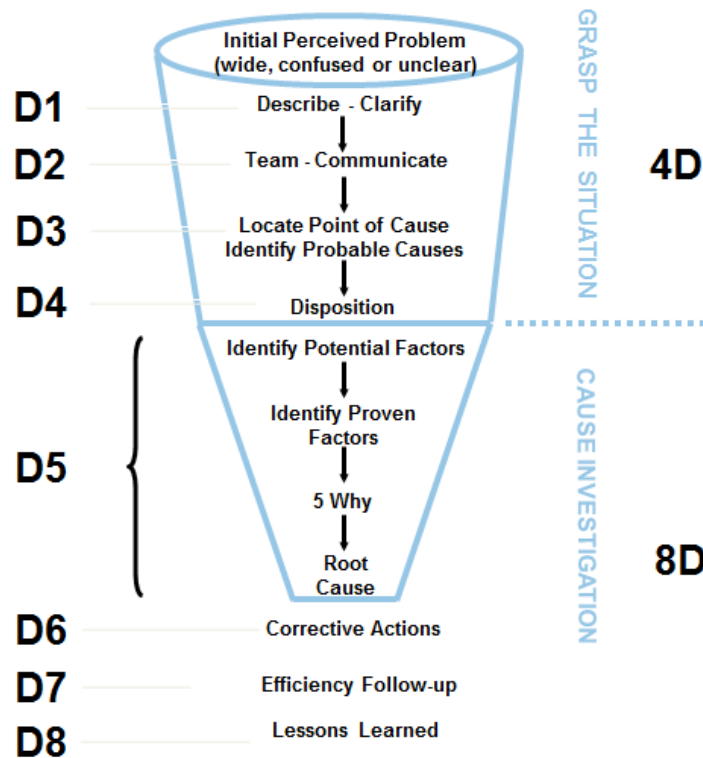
Initial Perceived Problem (wide, confused or unclear)

GRASP THE SITUATION

D1 Describe - Clarify

D2 Team - Communicate

4D

D3 Locate Point of Cause
Identify Probable Causes

D4 Disposition

Identify Potential Factors

CAUSE INVESTIGATION

Identify Proven Factors

D5

5 Why

Root Cause

8D

D6 Corrective Actions

D7 Efficiency Follow-up

D8 Lessons Learned